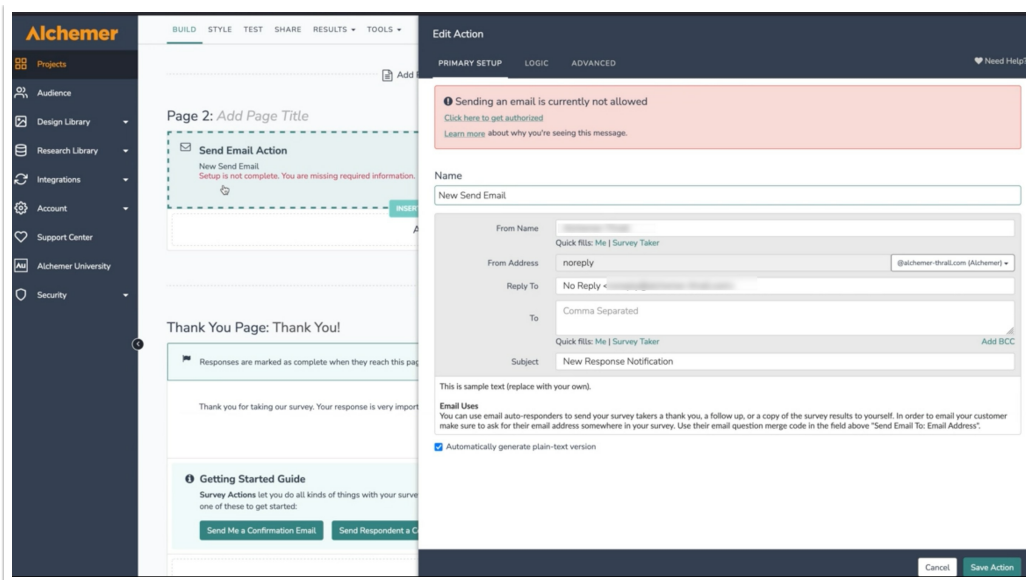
Alchemer

Projects
Audience
Design Library
Research Library
Integrations
Account
Support Center
Alchemer University
Security

BUILD STYLE TEST SHARE RESULTS ▾ TOOLS ▾

Add

Page 2: Add Page Title

Send Email Action
New Send Email
Setup is not complete. You are missing required information.

INSER

Thank You Page: Thank You!

Responses are marked as complete when they reach this pag

Thank you for taking our survey. Your response is very import

Getting Started Guide
Survey Actions let you do all kinds of things with your surve one of these to get started:

Send Me a Confirmation Email
Send Respondent a C

Edit Action

PRIMARY SETUP LOGIC ADVANCED

Need Help?

Sending an email is currently not allowed
Click here to get authorized
Learn more about why you're seeing this message.

Name
New Send Email

From Name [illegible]
Quick fills: Me | Survey Taker

From Address noreply @alchemer-thrall.com (Alchemer) ▾

Reply To No Reply <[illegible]

To Comma Separated
Quick fills: Me | Survey Taker
Add BCC

Subject New Response Notification

This is sample text (replace with your own).

Email Uses
You can use email auto-responders to send your survey takers a thank you, a follow up, or a copy of the survey results to yourself. In order to email your customer make sure to ask for their email address somewhere in your survey. Use their email question merge code in the field above "Send Email To: Email Address".

Automatically generate plain-text version

Cancel Save Action